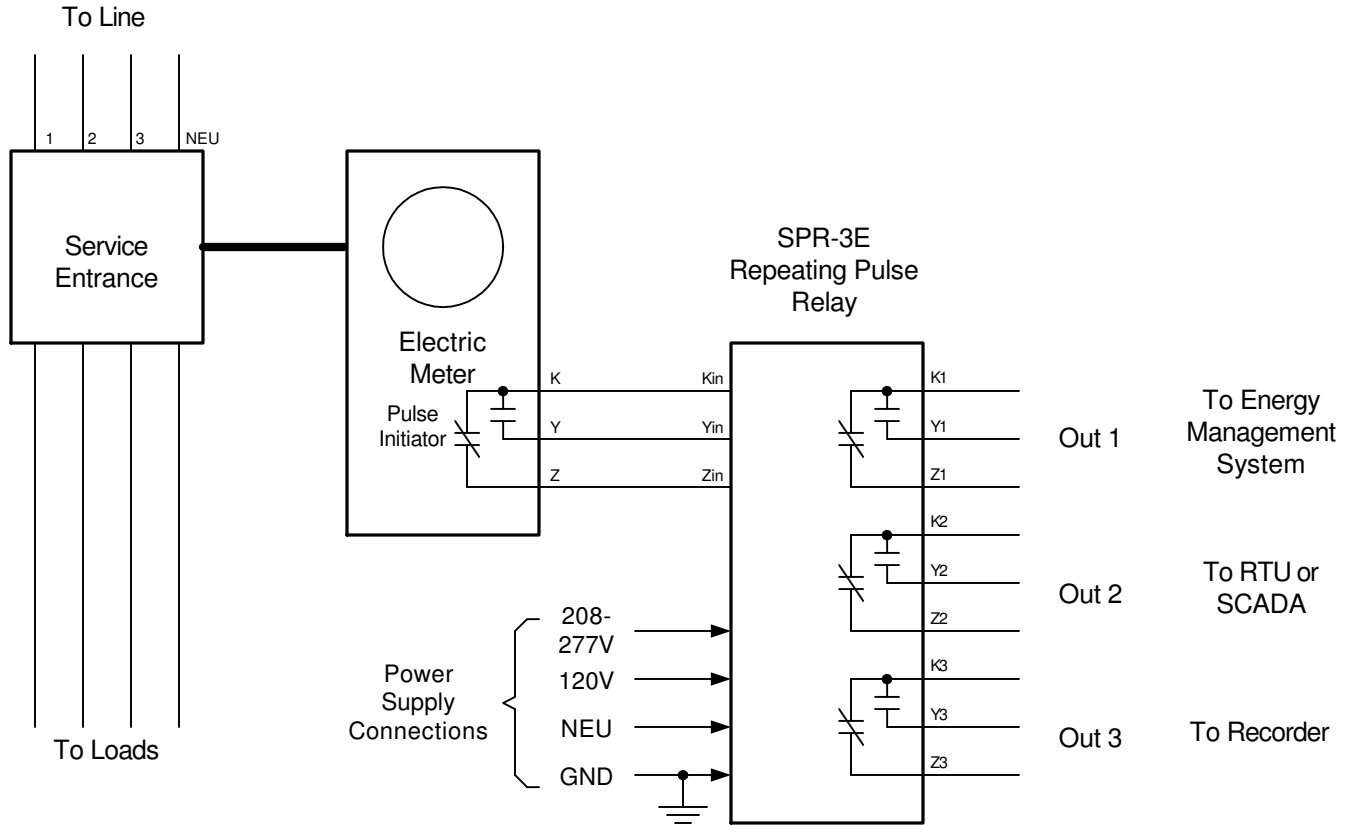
To Line

1
2
3
NEU

Service Entrance

Electric Meter

Pulse Initiator

K
Y
Z

SPR-3E Repeating Pulse Relay

Kin
Yin
Zin

K1
Y1
Z1

Out 1

To Energy Management System

K2
Y2
Z2

Out 2

To RTU or SCADA

K3
Y3
Z3

Out 3

To Recorder

Power Supply Connections

208-277V
120V
NEU
GND

To Loads